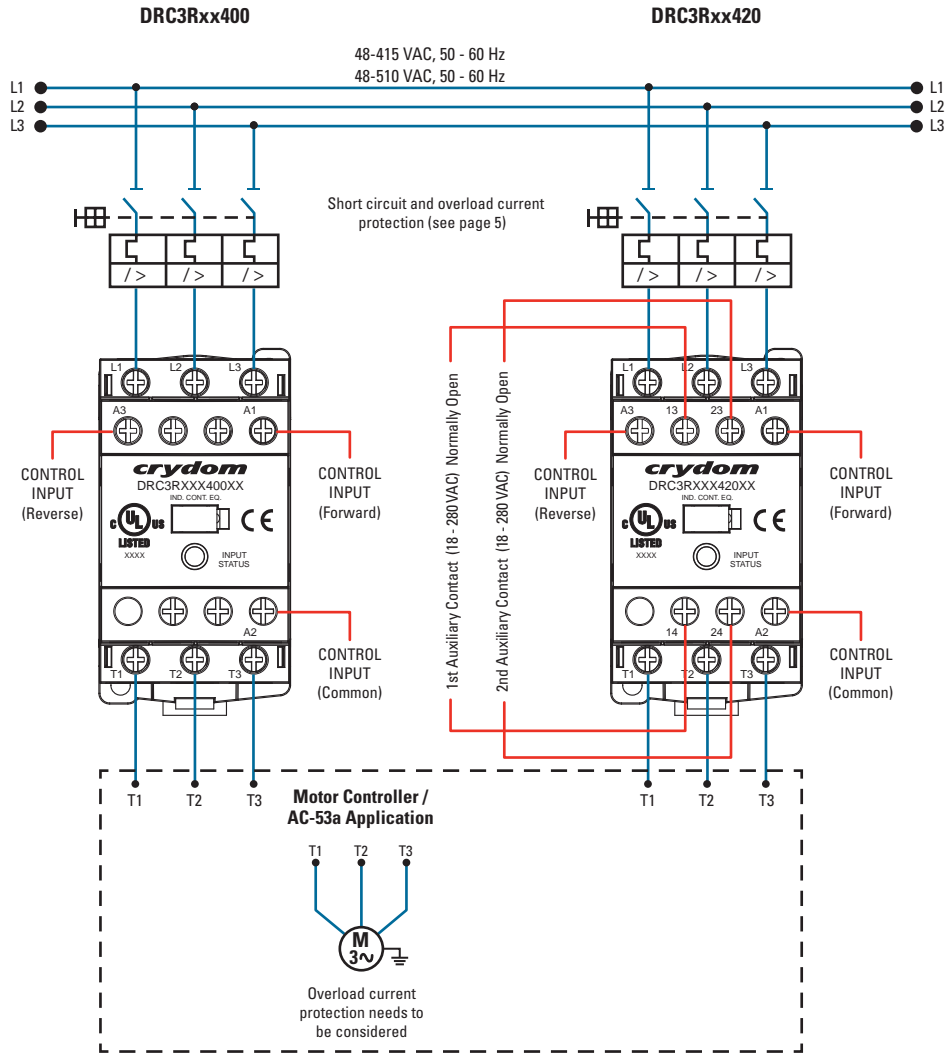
DRC3Rxx400

DRC3Rxx420

48-415 VAC, 50 - 60 Hz
48-510 VAC, 50 - 60 Hz

L1
L2
L3

L1
L2
L3

Short circuit and overload current protection (see page 5)

/ >
/ >
/ >

/ >
/ >
/ >

L1
L2
L3
A3
A1

CONTROL INPUT (Reverse)

CONTROL INPUT (Forward)

crydom
DRC3RXXX400XX
IND. CONT. EQ.

c UL us
LISTED
XXXX

CE

INPUT STATUS

A2

CONTROL INPUT (Common)

T1
T2
T3

1st Auxiliary Contact (18 - 280 VAC) Normally Open

2nd Auxiliary Contact (18 - 280 VAC) Normally Open

L1
L2
L3
A3
13
23
A1

CONTROL INPUT (Reverse)

CONTROL INPUT (Forward)

crydom
DRC3RXXX420XX
IND. CONT. EQ.

c UL us
LISTED
XXXX

CE

INPUT STATUS

14
24
A2

CONTROL INPUT (Common)

T1
T2
T3

T1
T2
T3

T1
T2
T3

Motor Controller / AC-53a Application

T1
T2
T3

M
3~

Overload current protection needs to be considered